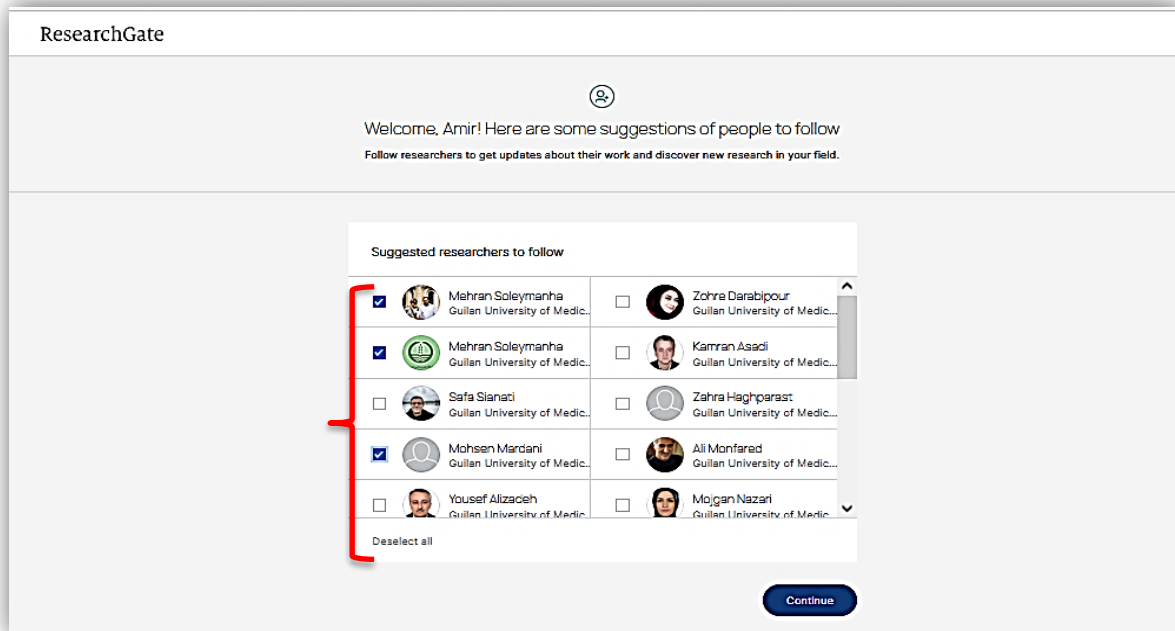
ResearchGate

Welcome, Amir! Here are some suggestions of people to follow

Follow researchers to get updates about their work and discover new research in your field.

Suggested researchers to follow

| | |
|---|---|
| Mehran Soleymanha<br>Guilan University of Medic... | Zohre Darabipour<br>Guilan University of Medic... |
| Mehran Soleymanha<br>Guilan University of Medic... | Kamran Asadi<br>Guilan University of Medic... |
| Safa Sianati<br>Guilan University of Medic... | Zahra Haghparast<br>Guilan University of Medic... |
| Mohsen Mardani<br>Guilan University of Medic... | Ali Monfared<br>Guilan University of Medic... |
| Yousef Alizadeh<br>Guilan University of Medic... | Mojgan Nazari<br>Guilan University of Medic... |

Deselect all

Continue